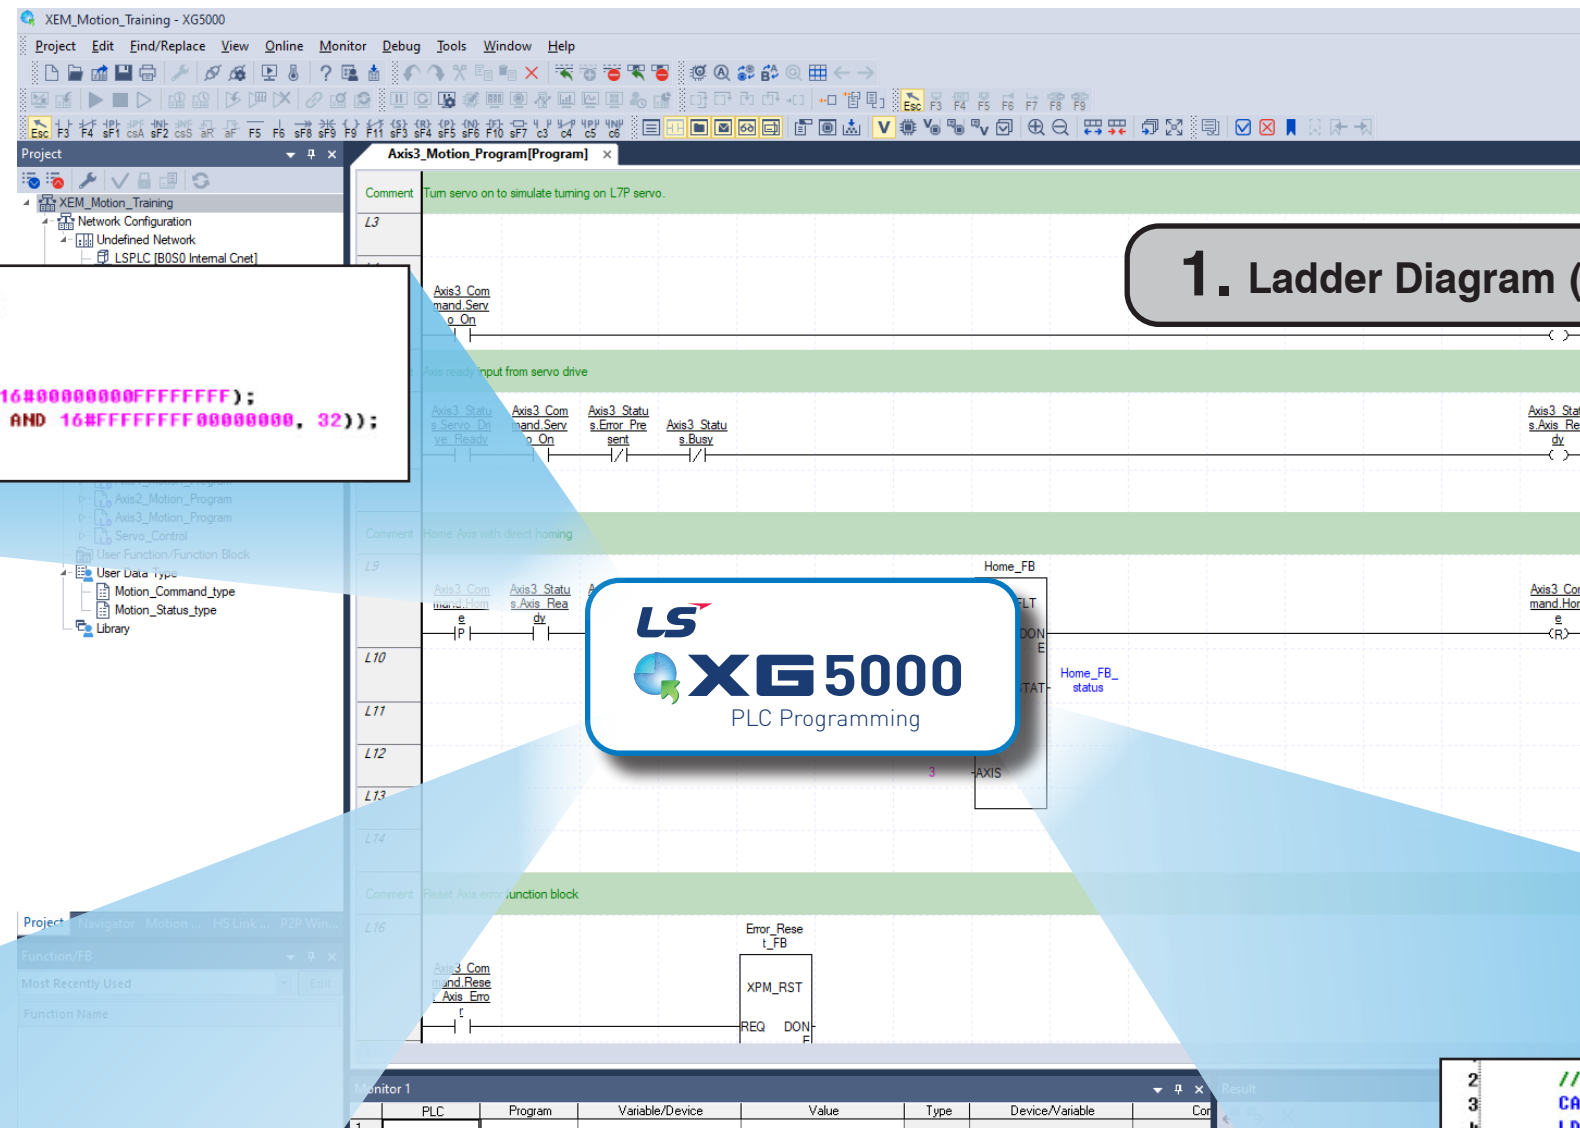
XEM_Motion_Training - XG5000

Project Edit Find/Replace View Online Monitor Debug Tools Window Help

Project

XEM_Motion_Training
Network Configuration
Undefined Network
LSPLC [B0S0 Internal Cnet]

16#00000000FFFFFFFF);
AND 16#FFFFFFFF00000000, 32));

Axis2_Motion_Program
Axis3_Motion_Program
Servo_Control
User Function/Function Block
User Data Type
Motion_Command_type
Motion_Status_type
Library

Project Navigator Motion ... HS Link ... P2P Win...
Function/FB
Most Recently Used
Function Name

Axis3_Motion_Program[Program]

Comment Turn servo on to simulate turning on L7P servo.
L3
Axis3_Command_Servo_On

1. Ladder Diagram (

Axis ready input from servo drive
Axis3_Status_Servo_Drive_Ready Axis3_Command_Servo_On Axis3_Status_Error_Present Axis3_Status_Busy Axis3_Status_Axis_Ready

Comment Home Axis with direct homing
L9
Home_FB
Axis3_Command_Home Axis3_Status_Axis_Ready
FLT
DONE
STAT
AXIS
3
Home_FB_status
Axis3_Command_Home
L10
L11
L12
L13
L14

LS
XG5000
PLC Programming

Comment Reset Axis error function block
L16
Error_Reset_FB
XPM_RST
REQ DONE
Axis3_Command_Reset_Axis_Error

Monitor 1
PLC Program Variable/Device Value Type Device/Variable Cor
1
Result
2 //
3 CA